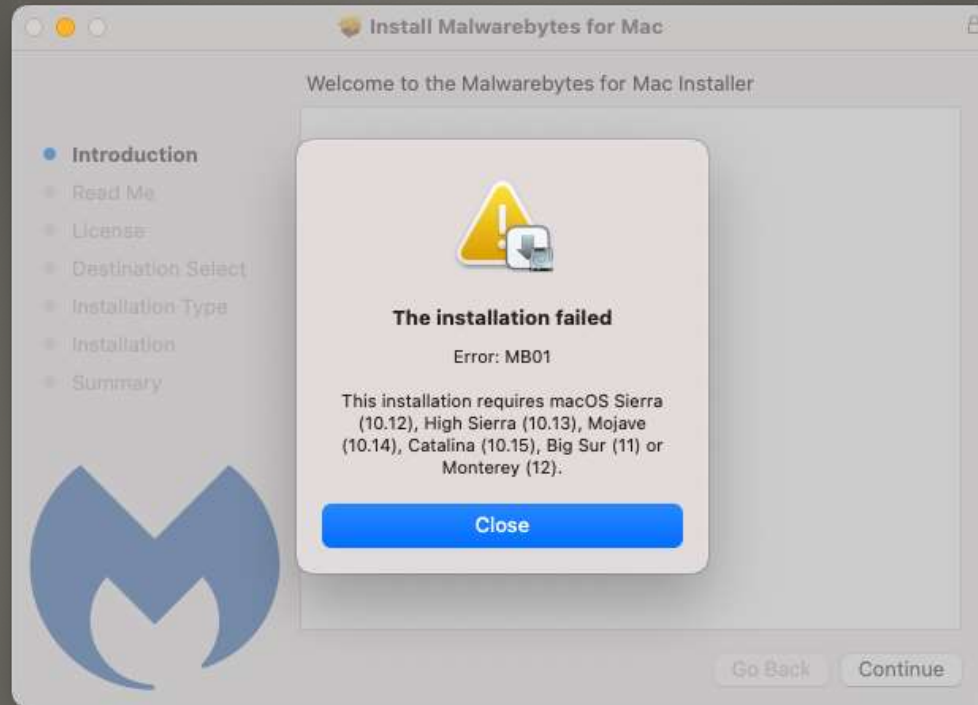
Install Malwarebytes for Mac

Welcome to the Malwarebytes for Mac Installer

Introduction
Read Me
License
Destination Select
Installation Type
Installation
Summary

The installation failed

Error: MB01

This installation requires macOS Sierra (10.12), High Sierra (10.13), Mojave (10.14), Catalina (10.15), Big Sur (11) or Monterey (12).

Close

Go Back
Continue